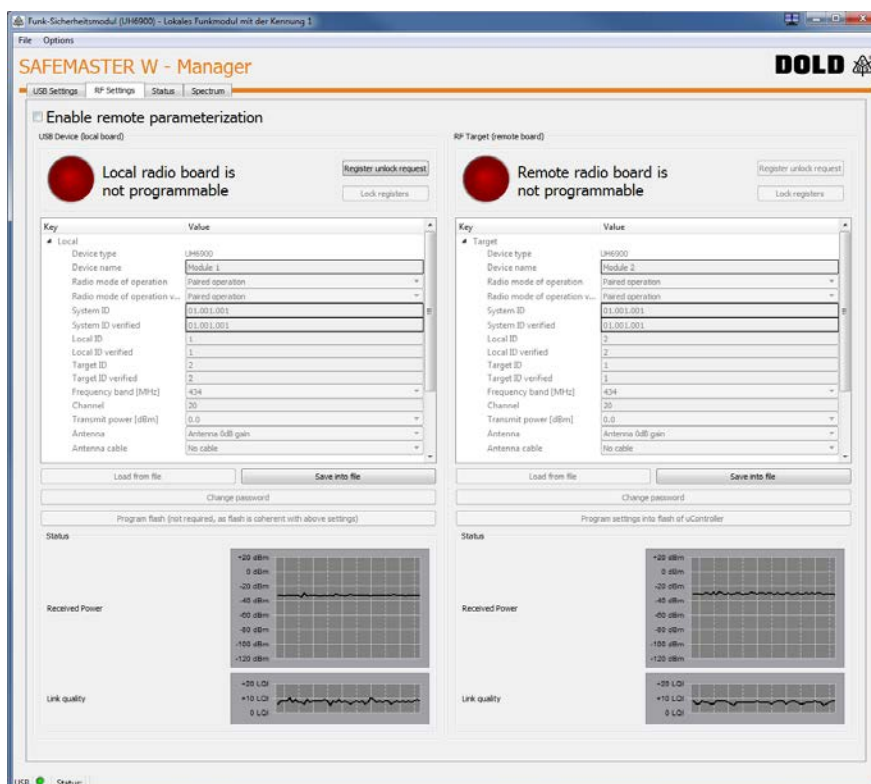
Funk-Sicherheitsmodul (UH6900) - Lokales Funkmodul mit der Kennung 1

File Options

SAFEMASTER W - Manager

DOLD

USB Settings | RF Settings | Status | Spectrum

Enable remote parameterization

USB Device (local board)

Local radio board is not programmable

Register unlock request

Lock registers

| Key | Value |
|---|---|
| Local | |
| Device type | UH6900 |
| Device name | Module 1 |
| Radio mode of operation | Paired operation |
| Radio mode of operation v... | Paired operation |
| System ID | 01.001.001 |
| System ID verified | 01.001.001 |
| Local ID | 1 |
| Local ID verified | 1 |
| Target ID | 2 |
| Target ID verified | 2 |
| Frequency band [MHz] | 434 |
| Channel | 20 |
| Transmit power [dBm] | 0.0 |
| Antenna | Antenna 0dB gain |
| Antenna cable | No cable |

Load from file

Save into file

Change password

Program flash (not required, as flash is coherent with above settings)

Status

Received Power

+20 dBm
0 dBm
-20 dBm
-40 dBm
-60 dBm
-80 dBm
-100 dBm
-120 dBm

Link quality

+20 LQI
+10 LQI
0 LQI

RF Target (remote board)

Remote radio board is not programmable

Register unlock request

Lock registers

| Key | Value |
|---|---|
| Target | |
| Device type | UH6900 |
| Device name | Module 2 |
| Radio mode of operation | Paired operation |
| Radio mode of operation v... | Paired operation |
| System ID | 01.001.001 |
| System ID verified | 01.001.001 |
| Local ID | 2 |
| Local ID verified | 2 |
| Target ID | 1 |
| Target ID verified | 1 |
| Frequency band [MHz] | 434 |
| Channel | 20 |
| Transmit power [dBm] | 0.0 |
| Antenna | Antenna 0dB gain |
| Antenna cable | No cable |

Load from file

Save into file

Change password

Program settings into flash of uController

Status

Received Power

+20 dBm
0 dBm
-20 dBm
-40 dBm
-60 dBm
-80 dBm
-100 dBm
-120 dBm

Link quality

+20 LQI
+10 LQI
0 LQI

USB Status: